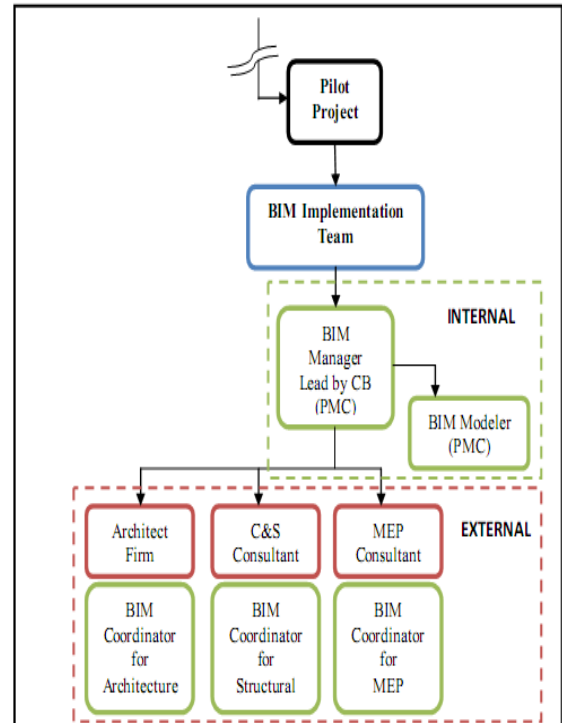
Pilot Project

BIM Implementation Team

INTERNAL

BIM Manager Lead by CB (PMC)

BIM Modeler (PMC)

EXTERNAL

Architect Firm

C&S Consultant

MEP Consultant

BIM Coordinator for Architecture

BIM Coordinator for Structural

BIM Coordinator for MEP